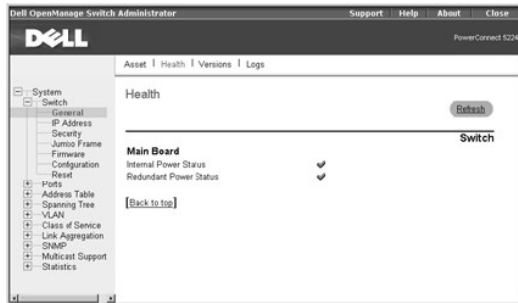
Dell OpenManage Switch Administrator

Support | Help | About | Close

DELL

PowerConnect 5224

Asset | Health | Versions | Logs

System
Switch
General
IP Address
Security
Jumbo Frame
Firmware
Configuration
Reset
Ports
Address Table
Spanning Tree
VLAN
Class of Service
Link Aggregation
SNMP
Multicast Support
Statistics

Health

Refresh

Switch

Main Board

Internal Power Status

Redundant Power Status

[Back to top]